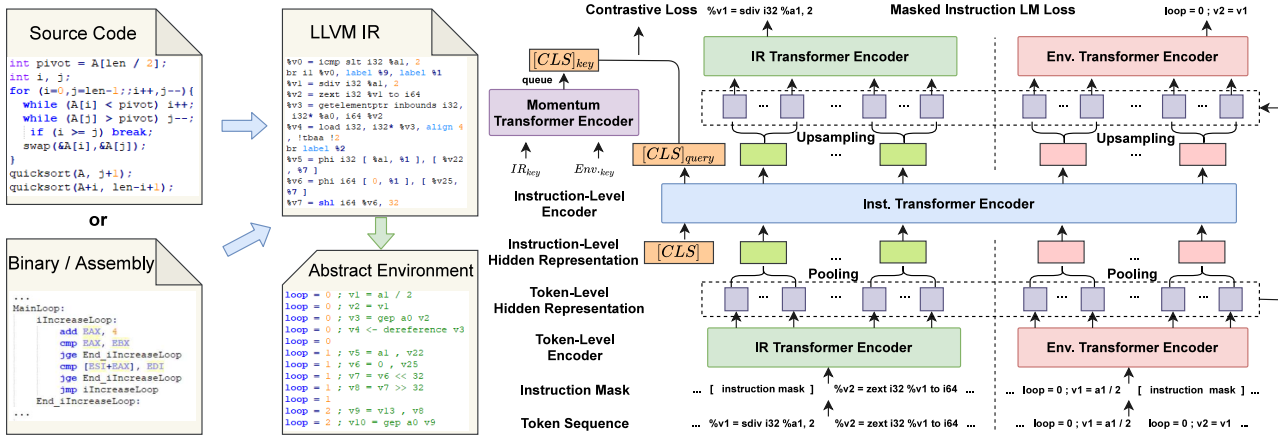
Source Code

int pivot = A[len / 2];
int i, j;
for (i=0,j=len-1;;i++,j--){
  while (A[i] < pivot) i++;
  while (A[j] > pivot) j--;
  if (i >= j) break;
  swap(&A[i],&A[j]);
}
quicksort(A, j+1);
quicksort(A+i, len-i+1);

or

Binary / Assembly

...
MainLoop:
    iIncreaseLoop:
        add EAX, 4
        cmp EAX, EBX
        jge End_iIncreaseLoop
        cmp [ESI+EAX], EDI
        jge End_iIncreaseLoop
        jmp iIncreaseLoop
    End_iIncreaseLoop:
...

LLVM IR

%v0 = icmp slt i32 %a1, 2
br i1 %v0, label %9, label %1
%v1 = sdiv i32 %a1, 2
%v2 = zext i32 %v1 to i64
%v3 = getelementptr inbounds i32, i32* %a0, i64 %v2
%v4 = load i32, i32* %v3, align 4 , !tbaa !2
br label %2
%v5 = phi i32 [ %a1, %1 ], [ %v22 , %7 ]
%v6 = phi i64 [ 0, %1 ], [ %v25, %7 ]
%v7 = shl i64 %v6, 32

Abstract Environment

loop = 0 ; v1 = a1 / 2
loop = 0 ; v2 = v1
loop = 0 ; v3 = gep a0 v2
loop = 0 ; v4 <- dereference v3
loop = 0
loop = 1 ; v5 = a1 , v22
loop = 1 ; v6 = 0 , v25
loop = 1 ; v7 = v6 << 32
loop = 1 ; v8 = v7 >> 32
loop = 1
loop = 2 ; v9 = v13 , v8
loop = 2 ; v10 = gep a0 v9

Contrastive Loss
%v1 = sdiv i32 %a1, 2
Masked Instruction LM Loss
loop = 0 ; v2 = v1

$[CLS]_{key}$
queue
Momentum Transformer Encoder
$IR_{key}$
$Env._{key}$
$[CLS]_{query}$

IR Transformer Encoder
Env. Transformer Encoder
...
Upsampling
...
Upsampling
...

Instruction-Level Encoder
Inst. Transformer Encoder

Instruction-Level Hidden Representation
$[CLS]$
...
Pooling
...
Pooling

Token-Level Hidden Representation
...
...

Token-Level Encoder
IR Transformer Encoder
Env. Transformer Encoder

Instruction Mask
... [ instruction mask ] %v2 = zext i32 %v1 to i64 ... ... loop = 0 ; v1 = a1 / 2 [ instruction mask ] ...

Token Sequence
... %v1 = sdiv i32 %a1, 2 %v2 = zext i32 %v1 to i64 ... ... loop = 0 ; v1 = a1 / 2 loop = 0 ; v2 = v1 ...